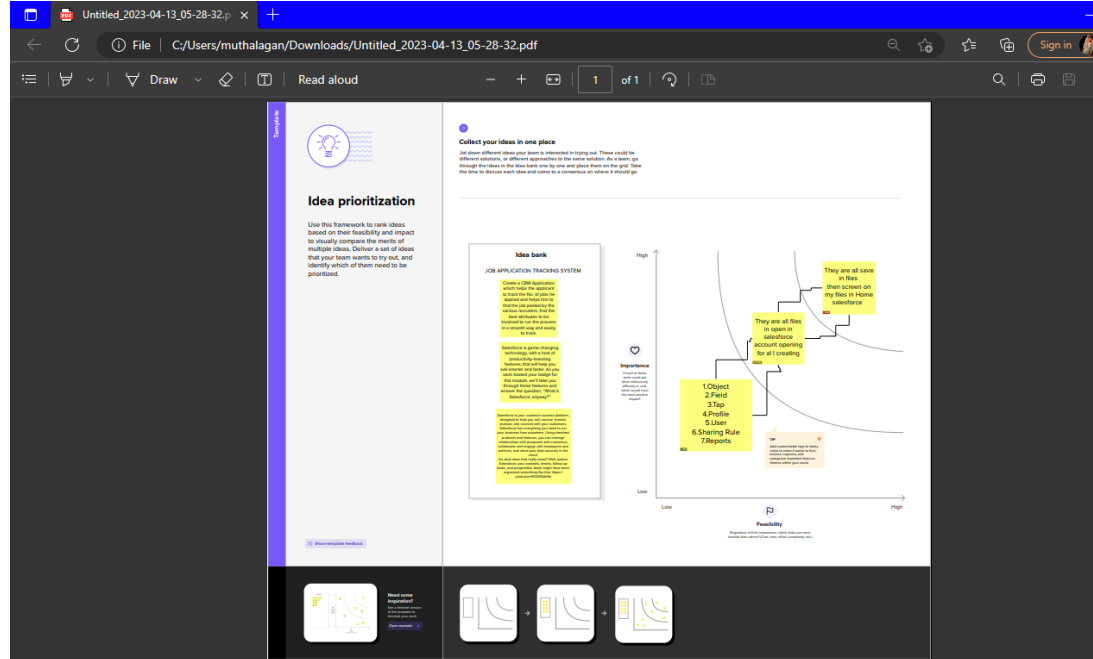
Untitled_2023-04-13_05-28-32.p ×

File | C:/Users/muthalagan/Downloads/Untitled_2023-04-13_05-28-32.pdf

Sign in

Draw | Read aloud | 1 | of 1

Template

Idea prioritization

Use this framework to rank ideas based on their feasibility and impact to visually compare the merits of multiple ideas. Deliver a set of ideas that your team wants to try out, and identify which of them need to be prioritized.

Share template feedback

Collect your ideas in one place

Jot down different ideas your team is interested in trying out. These could be different solutions, or different approaches to the same solution. As a team, go through the ideas in the Idea bank one by one and place them on the grid. Take the time to discuss each idea and come to a consensus on where it should go.

Idea bank

JOB APPLICATION TRACKING SYSTEM

Create a CRM Application which helps the applicant to track the No. of jobs he applied and helps him to find the job posted by the various recruiters, find the best attributes to be involved to run the process in a smooth way and easily to track.

Salesforce is game-changing technology, with a host of productivity-boosting features, that will help you sell smarter and faster. As you work toward your badge for this module, we'll take you through these features and answer the question, "What is Salesforce, anyway?"

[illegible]

High

Importance

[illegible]

Low

Low

Feasibility

High

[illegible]

They are all save in files then screen on my files in Home salesforce

They are all files in open in salesforce account opening for all I creating

1.Object
2.Field
3.Tap
4.Profile
5.User
6.Sharing Rule
7.Reports

TIP

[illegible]

Need some inspiration?

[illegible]

Open example